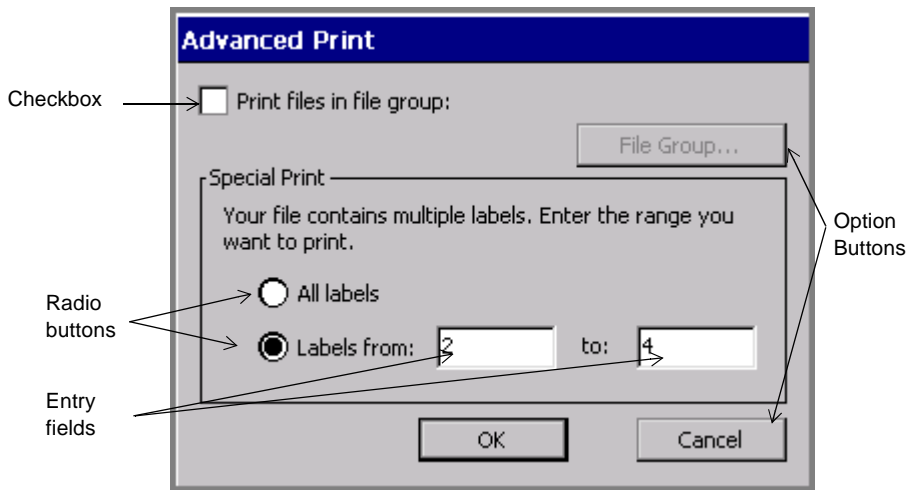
Advanced Print

Checkbox

Print files in file group:

File Group...

Special Print

Your file contains multiple labels. Enter the range you want to print.

Option Buttons

Radio buttons

All labels

Labels from: 2 to: 4

Entry fields

OK

Cancel